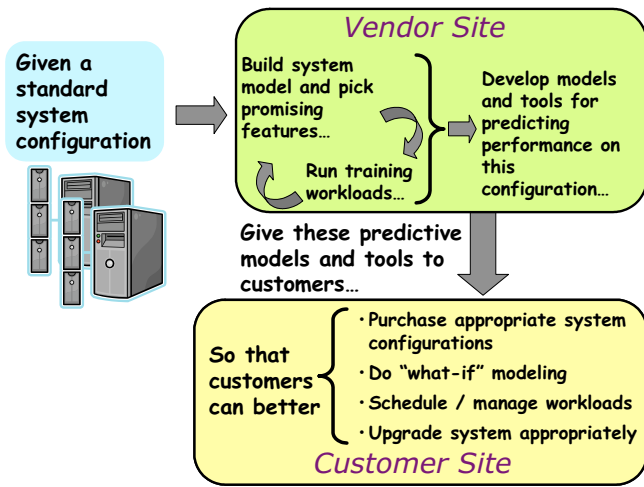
Given a standard system configuration

Vendor Site

Build system model and pick promising features…

Run training workloads…

Develop models and tools for predicting performance on this configuration…

Give these predictive models and tools to customers…

So that customers can better

•Purchase appropriate system configurations

•Do "what-if" modeling

•Schedule / manage workloads

•Upgrade system appropriately

Customer Site